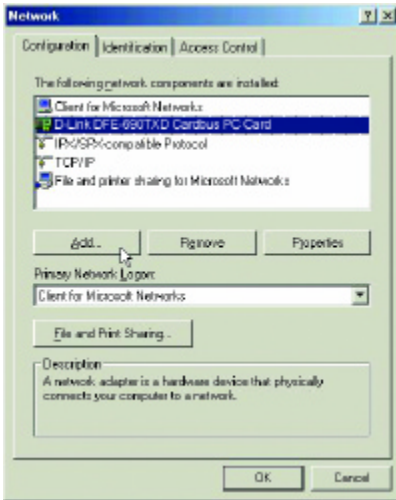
Network

?
×

Configuration
Identification
Access Control

The following network components are installed:

Client for Microsoft Networks
D-Link DFE-690TXD Cardbus PC Card
IPX/SPX-compatible Protocol
TCP/IP
File and printer sharing for Microsoft Networks

Add...
Remove
Properties

Primary Network Logon:

Client for Microsoft Networks

File and Print Sharing...

Description
A network adapter is a hardware device that physically connects your computer to a network.

OK
Cancel